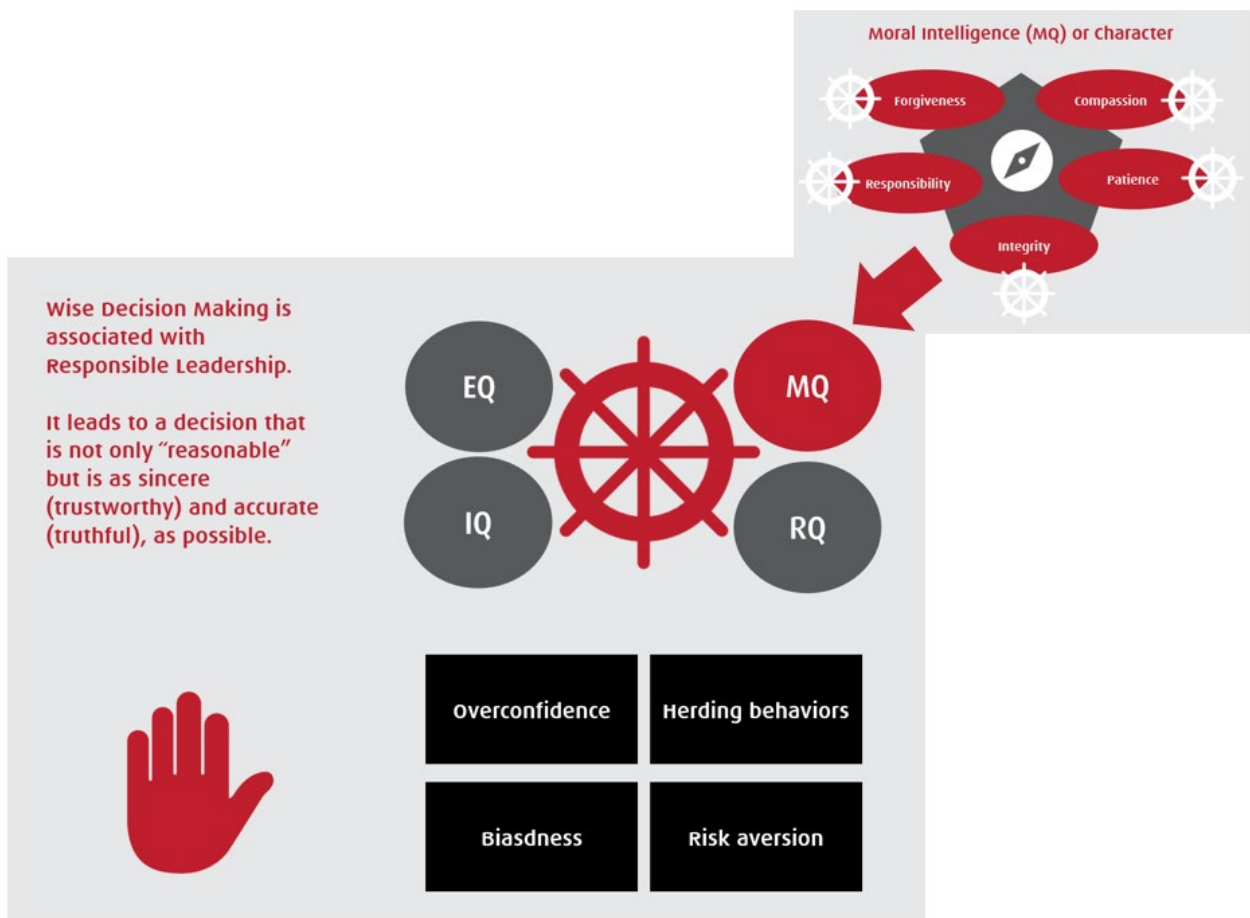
Moral Intelligence (MQ) or character

Forgiveness

Compassion

Responsibility

Patience

Integrity

Wise Decision Making is associated with Responsible Leadership.

It leads to a decision that is not only "reasonable" but is as sincere (trustworthy) and accurate (truthful), as possible.

EQ

MQ

IQ

RQ

Overconfidence

Herding behaviors

Biasdness

Risk aversion